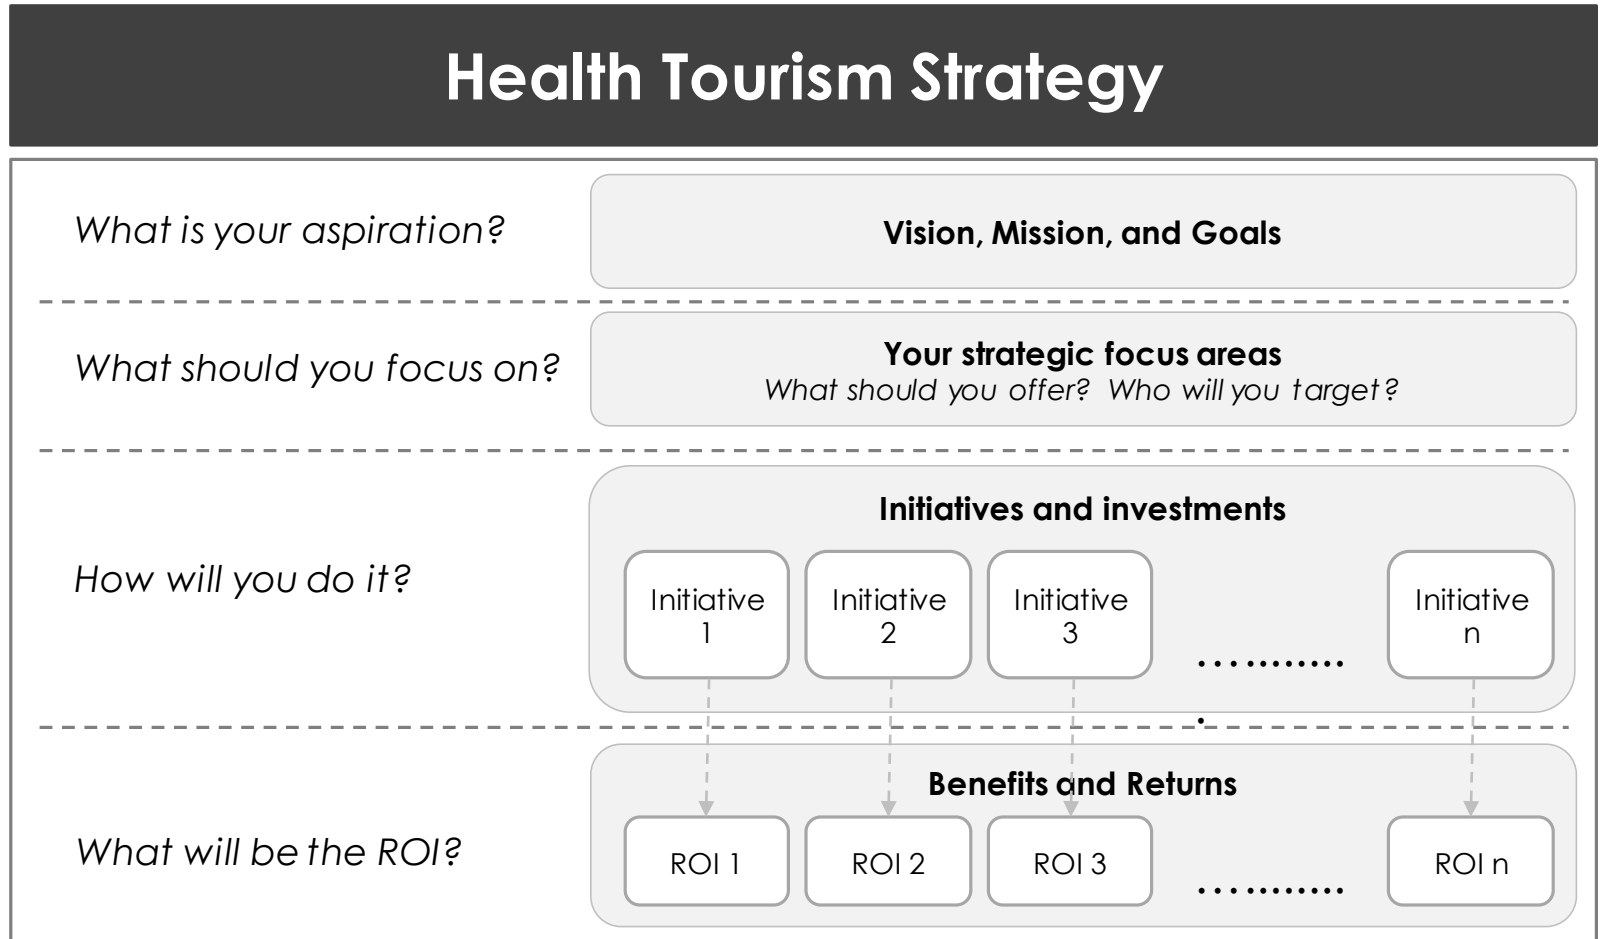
Health Tourism Strategy

What is your aspiration?

Vision, Mission, and Goals

What should you focus on?

Your strategic focus areas
What should you offer? Who will you target?

How will you do it?

Initiatives and investments

Initiative 1

Initiative 2

Initiative 3

...........

Initiative n

What will be the ROI?

Benefits and Returns

ROI 1

ROI 2

ROI 3

...........

ROI n